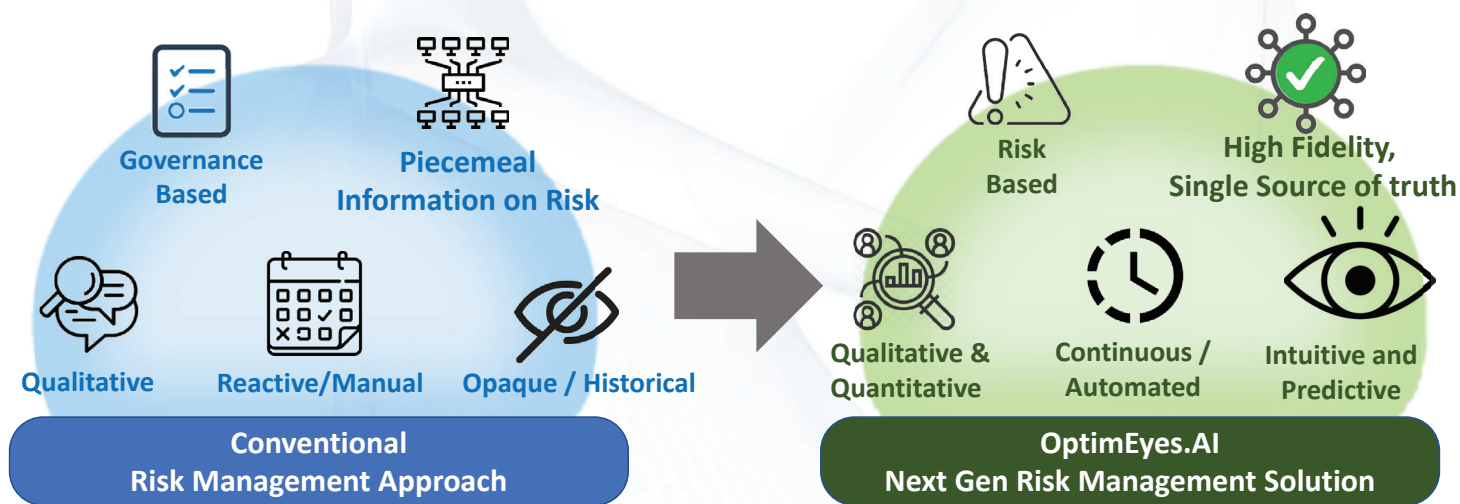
Governance Based

Piecemeal Information on Risk

Qualitative

Reactive/Manual

Opaque / Historical

Conventional
Risk Management Approach

Risk Based

High Fidelity, Single Source of truth

Qualitative & Quantitative

Continuous / Automated

Intuitive and Predictive

OptimEyes.AI
Next Gen Risk Management Solution